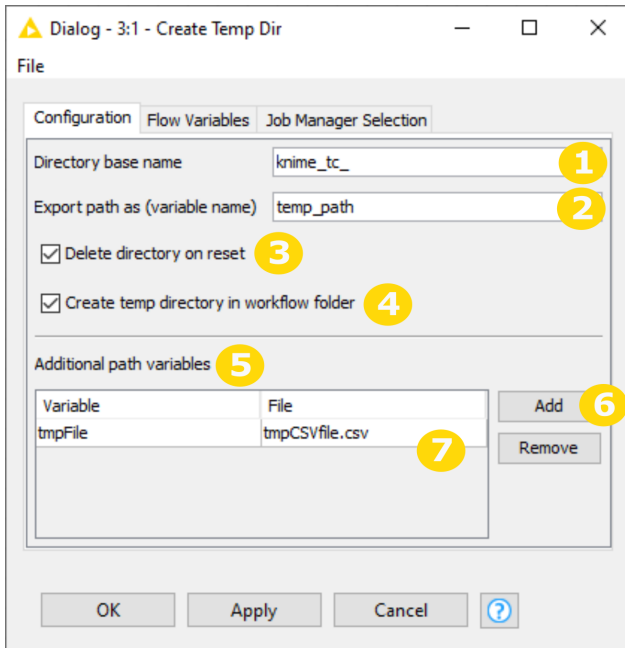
Dialog - 3:1 - Create Temp Dir

File

Configuration | Flow Variables | Job Manager Selection

Directory base name knime_tc_ 1

Export path as (variable name) temp_path 2

Delete directory on reset 3

Create temp directory in workflow folder 4

Additional path variables 5

| Variable | File |
|---|---|
| tmpFile | tmpCSVfile.csv |

7

Add 6

Remove

OK Apply Cancel ?